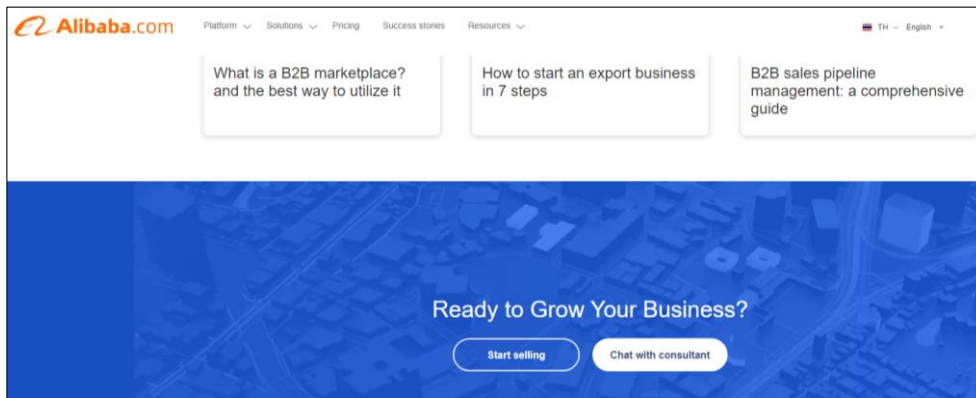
Alibaba.com

Platform Solutions Pricing Success stories Resources

TH English

What is a B2B marketplace? and the best way to utilize it

How to start an export business in 7 steps

B2B sales pipeline management: a comprehensive guide

Ready to Grow Your Business?

Start selling

Chat with consultant